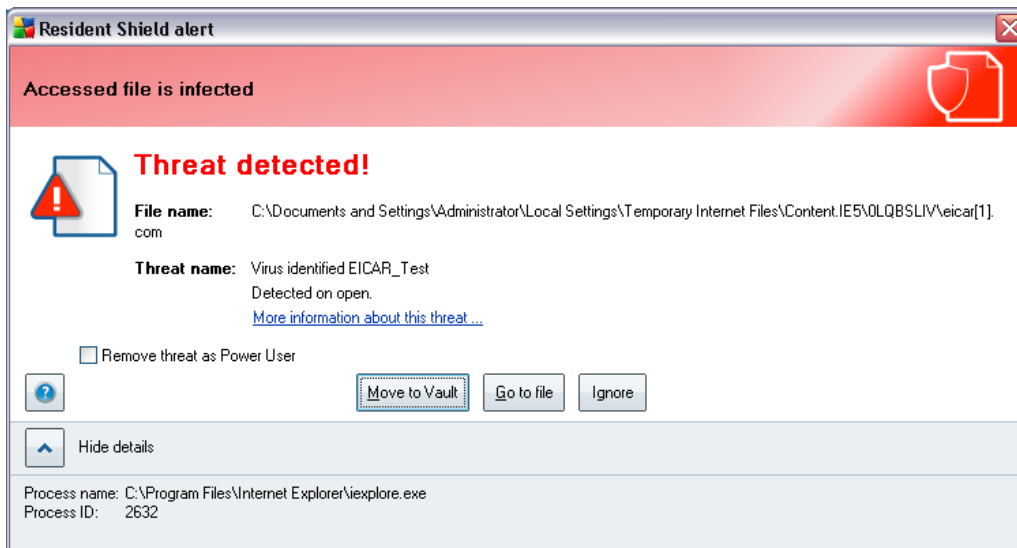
Resident Shield alert

Accessed file is infected

Threat detected!

File name: C:\Documents and Settings\Administrator\Local Settings\Temporary Internet Files\Content.IE5\0LQBSLIV\eicar[1].com

Threat name: Virus identified EICAR_Test

Detected on open.

More information about this threat ...

Remove threat as Power User

?

Move to Vault

Go to file

Ignore

Hide details

Process name: C:\Program Files\Internet Explorer\iexplore.exe

Process ID: 2632